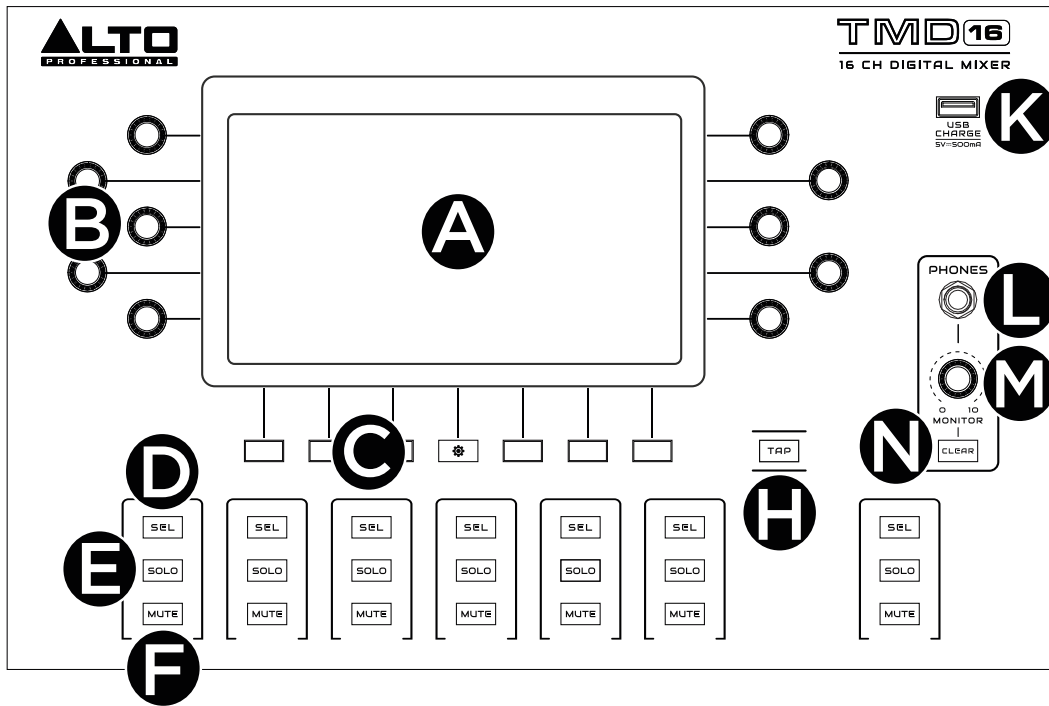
ALTO
PROFESSIONAL

TMD16
16 CH DIGITAL MIXER

USB
CHARGE
5V⎓500mA

K

B

A

PHONES

L

M

0 10
MONITOR

N

CLEAR

C

TAP

D

H

SEL
SOLO
MUTE

E

SEL
SOLO
MUTE

SEL
SOLO
MUTE

SEL
SOLO
MUTE

SEL
SOLO
MUTE

SEL
SOLO
MUTE

SEL
SOLO
MUTE

F